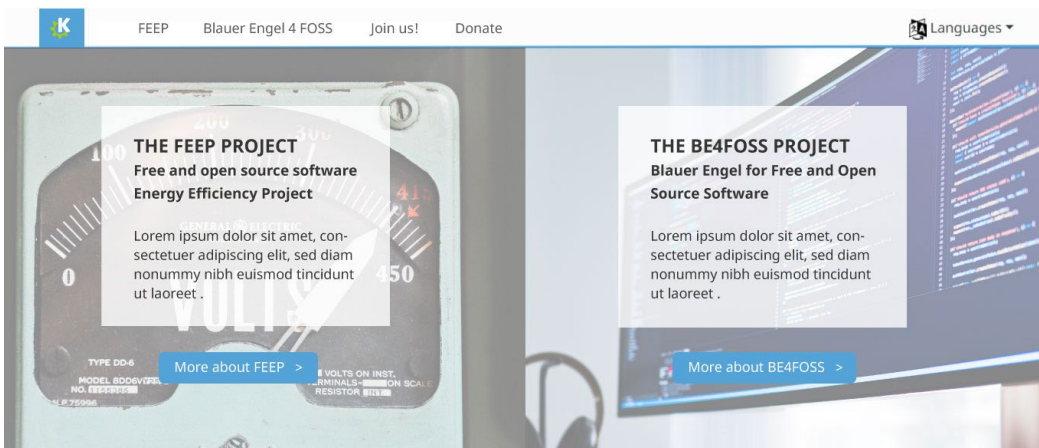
FEEP Blauer Engel 4 FOSS Join us! Donate

Languages

THE FEEP PROJECT
Free and open source software Energy Efficiency Project

Lorem ipsum dolor sit amet, consectetuer adipiscing elit, sed diam nonummy nibh euismod tincidunt ut laoreet .

More about FEEP >

THE BE4FOSS PROJECT
Blauer Engel for Free and Open Source Software

Lorem ipsum dolor sit amet, consectetuer adipiscing elit, sed diam nonummy nibh euismod tincidunt ut laoreet .

More about BE4FOSS >